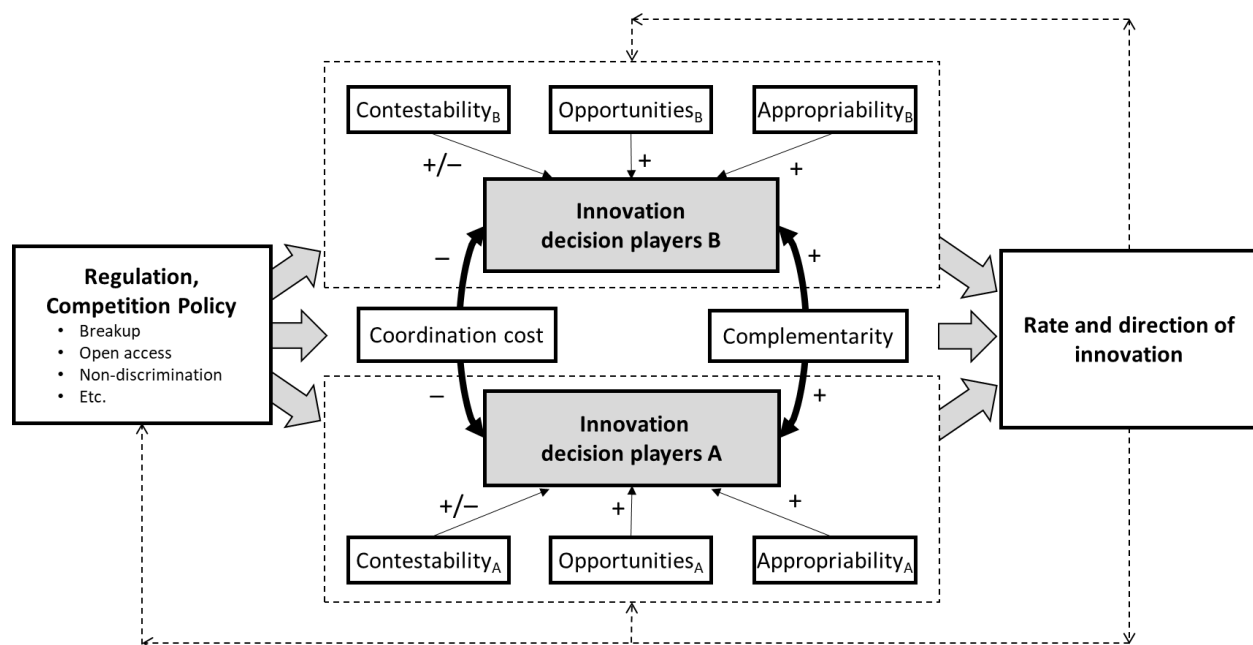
Contestability$_B$

Opportunities$_B$

Appropriability$_B$

+/–

+

+

Innovation decision players B

–

+

Regulation, Competition Policy
• Breakup
• Open access
• Non-discrimination
• Etc.

Coordination cost

Complementarity

Rate and direction of innovation

–

+

Innovation decision players A

+/–

+

+

Contestability$_A$

Opportunities$_A$

Appropriability$_A$